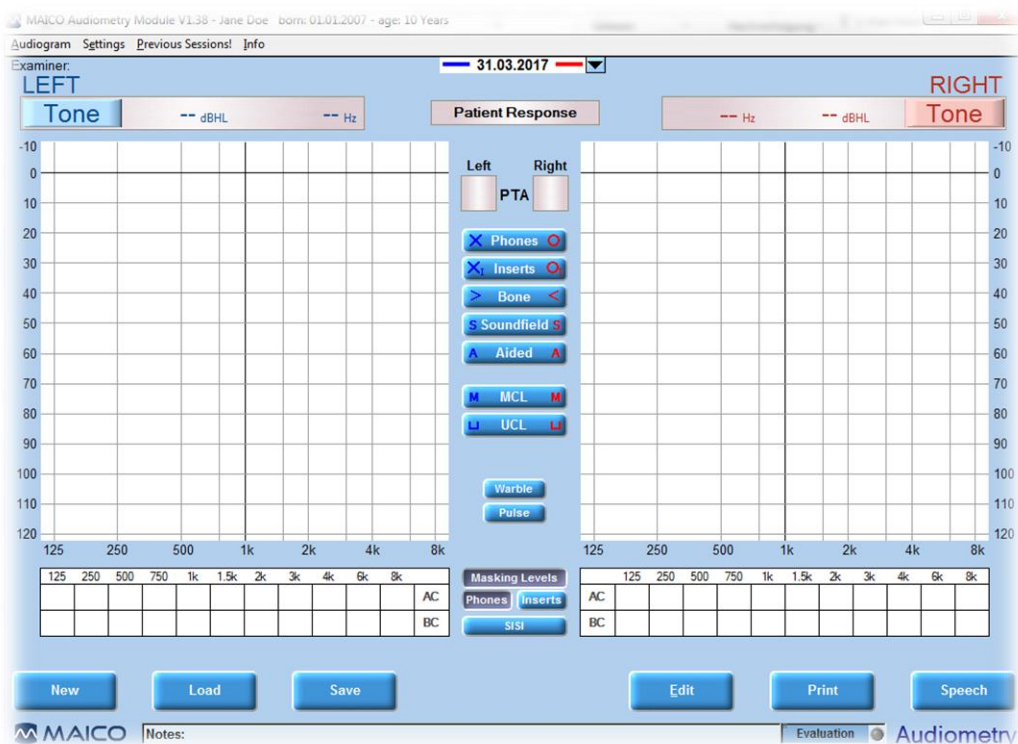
MAICO Audiometry Module V1.38 - Jane Doe born: 01.01.2007 - age: 10 Years

Audiogram Settings Previous Sessions! Info

Examiner:

31.03.2017

LEFT

Tone -- dBHL -- Hz

Patient Response

RIGHT

-- Hz -- dBHL Tone

-10 0 10 20 30 40 50 60 70 80 90 100 110 120

125 250 500 1k 2k 4k 8k

Left Right

PTA

X Phones O

$X_I$ Inserts $O_I$

> Bone <

S Soundfield S

A Aided A

M MCL M

UCL

Warble

Pulse

-10 0 10 20 30 40 50 60 70 80 90 100 110 120

125 250 500 1k 2k 4k 8k

| 125 | 250 | 500 | 750 | 1k | 1.5k | 2k | 3k | 4k | 6k | 8k | |
|---|---|---|---|---|---|---|---|---|---|---|---|
| | | | | | | | | | | | AC |
| | | | | | | | | | | | BC |

Masking Levels

Phones Inserts

SISI

| | 125 | 250 | 500 | 750 | 1k | 1.5k | 2k | 3k | 4k | 6k | 8k |
|---|---|---|---|---|---|---|---|---|---|---|---|
| AC | | | | | | | | | | | |
| BC | | | | | | | | | | | |

New Load Save Edit Print Speech

MAICO Notes: Evaluation Audiometry